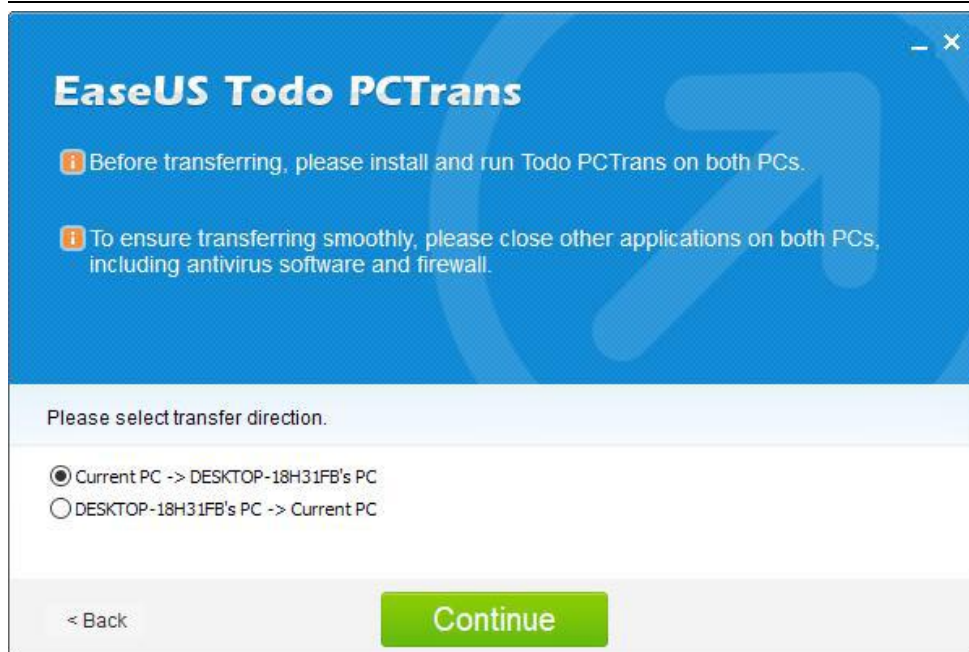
EaseUS Todo PCTrans

Before transferring, please install and run Todo PCTrans on both PCs.

To ensure transferring smoothly, please close other applications on both PCs, including antivirus software and firewall.

Please select transfer direction.

Current PC -> DESKTOP-18H31FB's PC

DESKTOP-18H31FB's PC -> Current PC

< Back

Continue